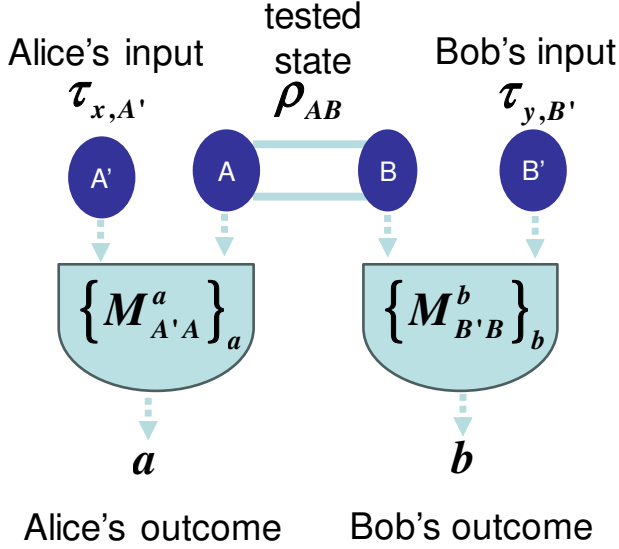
tested state

Alice's input $\tau_{x,A'}$

$\rho_{AB}$

Bob's input $\tau_{y,B'}$

A'

A

B

B'

$\left\{M^{a}_{A'A}\right\}_{a}$

$\left\{M^{b}_{B'B}\right\}_{b}$

$a$

$b$

Alice's outcome

Bob's outcome